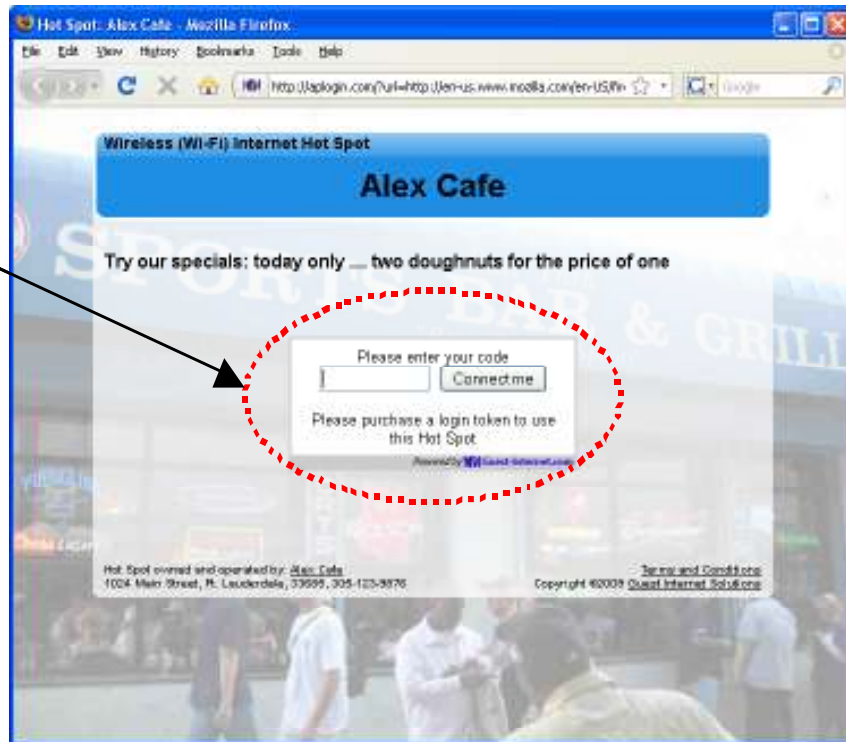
Hot Spot: Alex Cafe - Mozilla Firefox

File Edit View History Bookmarks Tools Help

http://aplogin.com/?url=http://en-us.www.mozilla.com/en-US/fir

Google

Wireless (Wi-Fi) Internet Hot Spot

Alex Cafe

Try our specials: today only ... two doughnuts for the price of one

Please enter your code

Connect me

Please purchase a login token to use this Hot Spot

Powered By Guest-Internet.com

Hot Spot owned and operated by: Alex Cafe
1024 Main Street, Ft. Lauderdale, 33555, 305-123-5576

Terms and Conditions
Copyright ©2008 Guest Internet Solutions

SPORTS BAR & GRILL